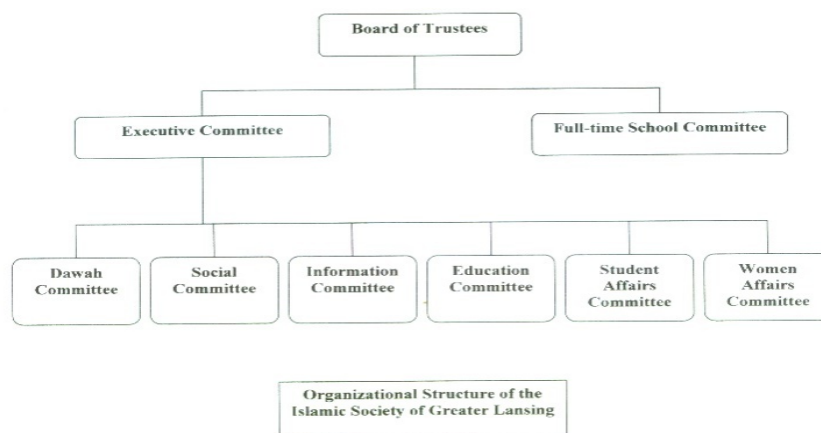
Board of Trustees

Executive Committee

Full-time School Committee

Dawah Committee

Social Committee

Information Committee

Education Committee

Student Affairs Committee

Women Affairs Committee

Organizational Structure of the Islamic Society of Greater Lansing